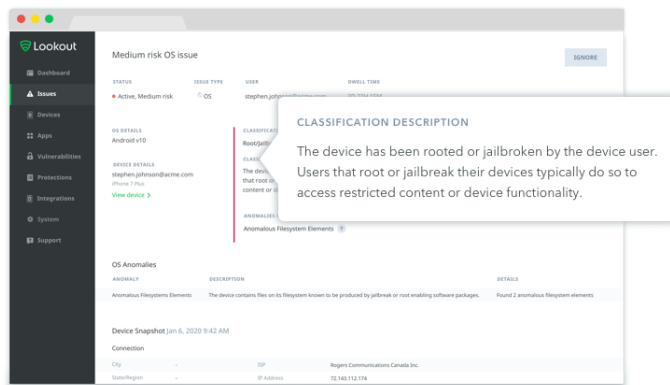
Lookout

Dashboard
Issues
Devices
Apps
Vulnerabilities
Protections
Integrations
System
Support

Medium risk OS issue

IGNORE

STATUS
• Active, Medium risk

ISSUE TYPE
OS

USER
stephen.johnson@acme.com

DWELL TIME
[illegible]

OS DETAILS
Android v10

DEVICE DETAILS
stephen.johnson@acme.com
iPhone 7 Plus

View device >

CLASSIFICATION
Root/Jailb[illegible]

CLASS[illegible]
The device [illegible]
that root o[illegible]
content or d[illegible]

ANOMALIES
Anomalous Filesystem Elements ?

CLASSIFICATION DESCRIPTION

The device has been rooted or jailbroken by the device user. Users that root or jailbreak their devices typically do so to access restricted content or device functionality.

OS Anomalies

| ANOMALY | DESCRIPTION | DETAILS |
|---|---|---|
| Anomalous Filesystem Elements | The device contains files on its filesystem known to be produced by jailbreak or root enabling software packages. | Found 2 anomalous filesystem elements |

Device Snapshot Jan 6, 2020 9:42 AM

Connection

| City | - | ISP | Rogers Communications Canada Inc. |
|---|---|---|---|
| State/Region | - | IP Address | 72.143.112.174 |